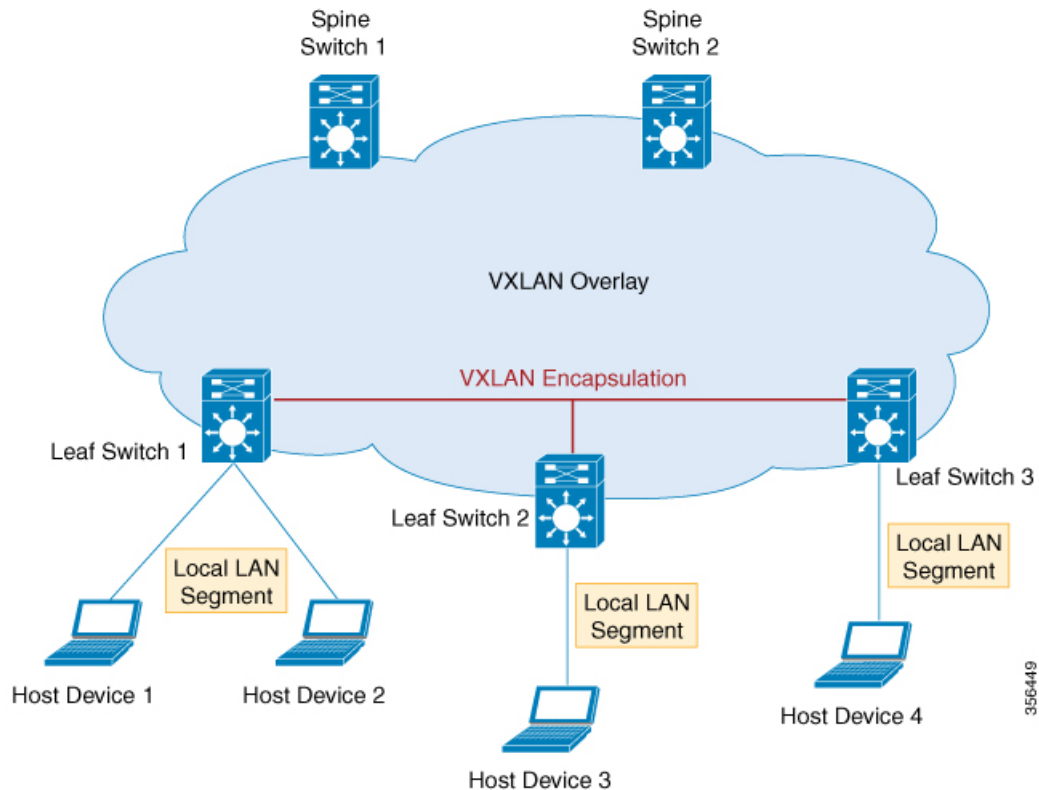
Spine Switch 1

Spine Switch 2

VXLAN Overlay

VXLAN Encapsulation

Leaf Switch 1

Leaf Switch 2

Leaf Switch 3

Local LAN Segment

Local LAN Segment

Local LAN Segment

Host Device 1

Host Device 2

Host Device 3

Host Device 4

356449